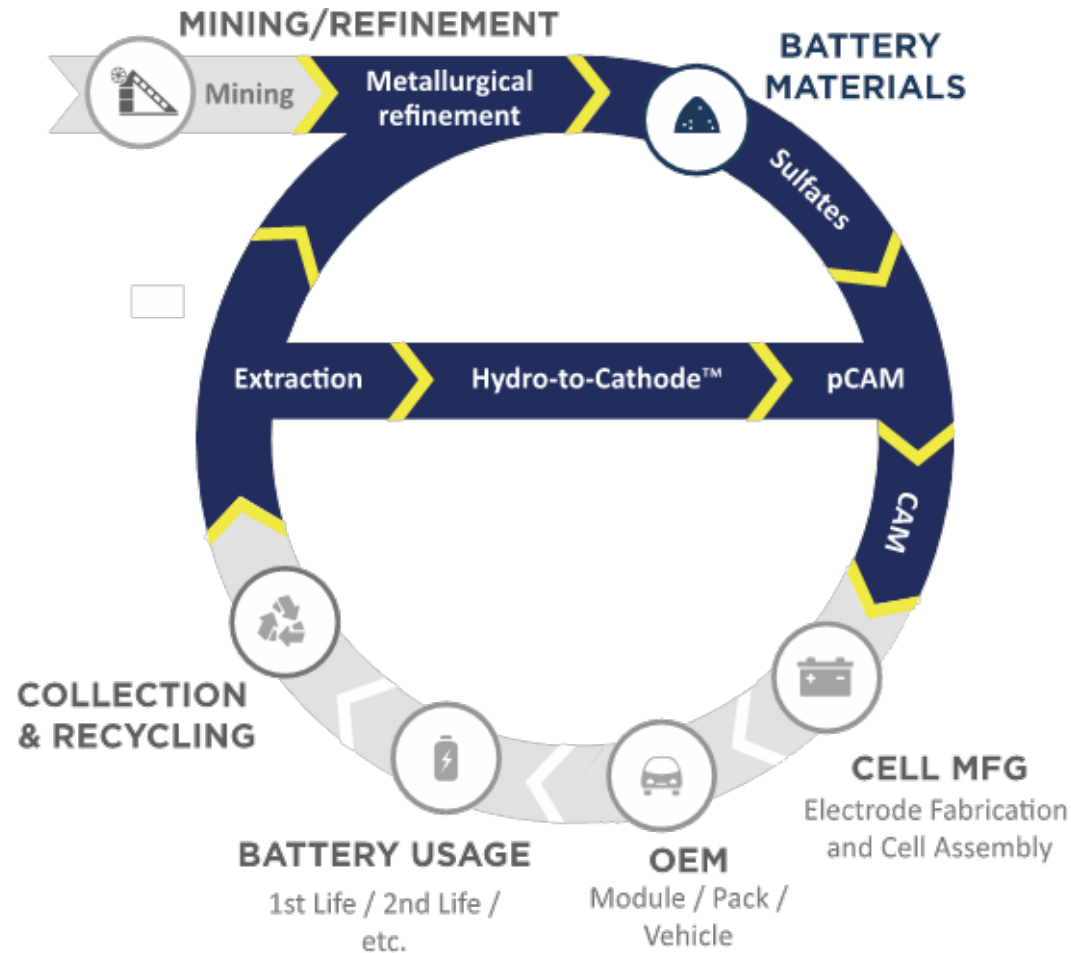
MINING/REFINEMENT

Mining

Metallurgical refinement

BATTERY MATERIALS

Sulfates

Extraction

Hydro-to-Cathode™

pCAM

CAM

CELL MFG

Electrode Fabrication and Cell Assembly

OEM

Module / Pack / Vehicle

BATTERY USAGE

1st Life / 2nd Life / etc.

COLLECTION & RECYCLING